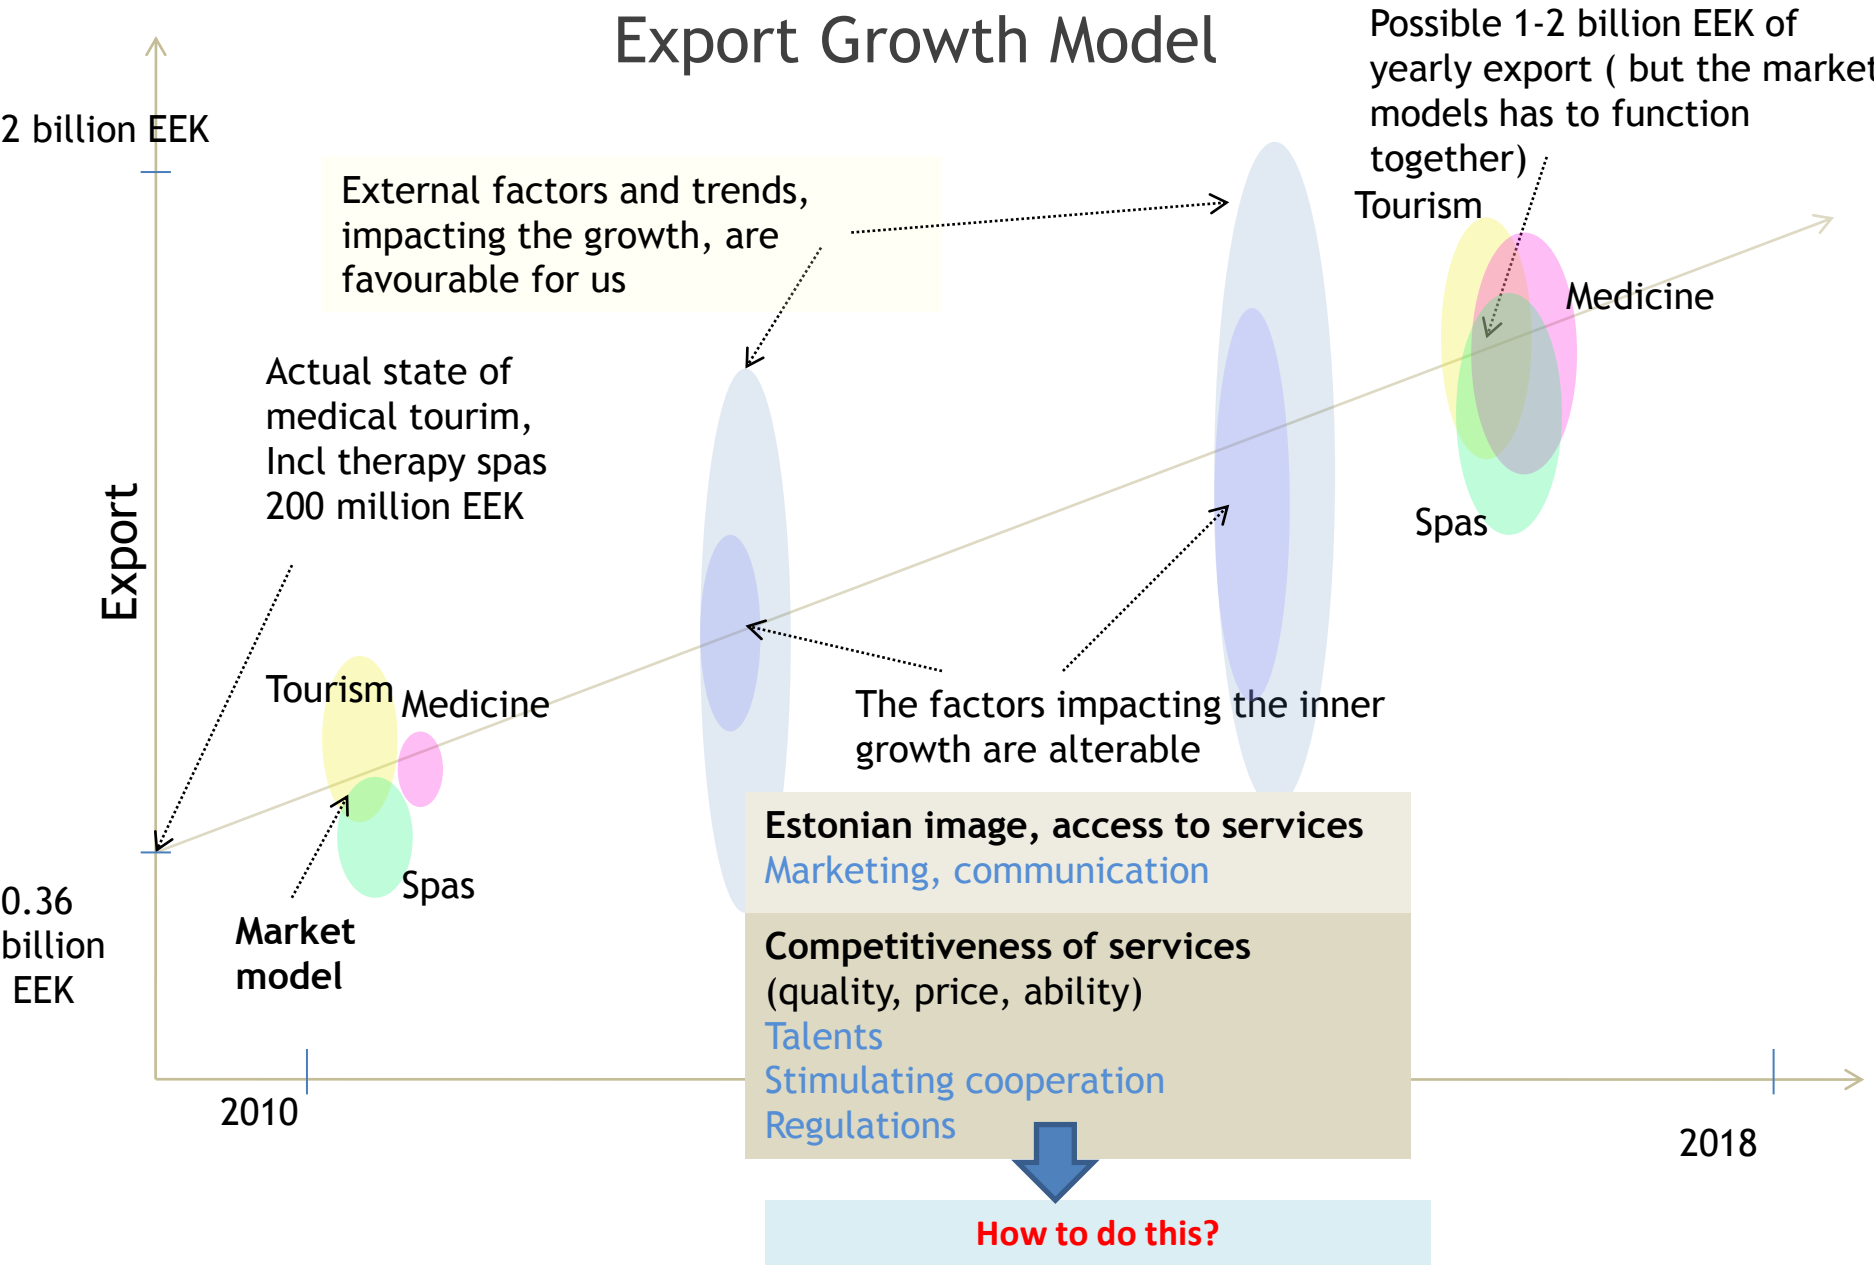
Export Growth Model

Possible 1-2 billion EEK of yearly export ( but the market models has to function together)

2 billion EEK

External factors and trends, impacting the growth, are favourable for us

Tourism

Medicine

Spas

Export

Actual state of medical tourim, Incl therapy spas 200 million EEK

Tourism Medicine

Spas

The factors impacting the inner growth are alterable

0.36 billion EEK

Market model

Estonian image, access to services
Marketing, communication

Competitiveness of services (quality, price, ability)
Talents
Stimulating cooperation
Regulations

2010

2018

How to do this?